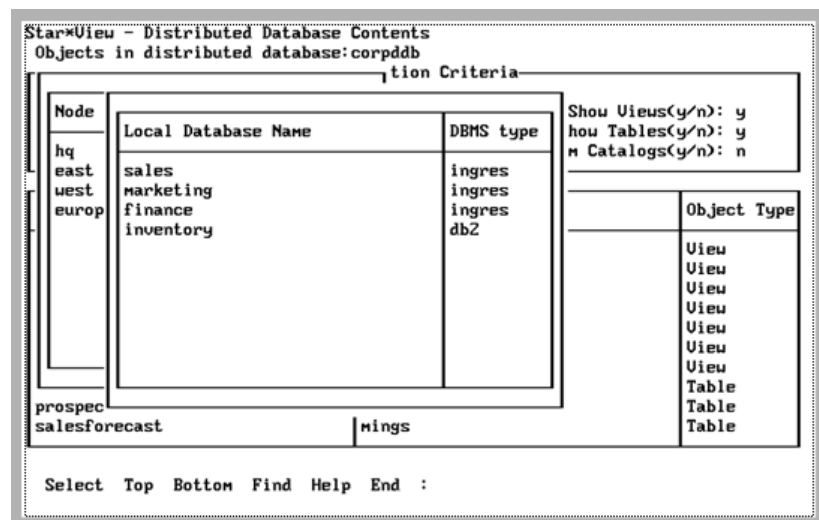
Star*View - Distributed Database Contents
Objects in distributed database: corpddb

tion Criteria

| Node |
|---|
| hq |
| east |
| west |
| europ |

| Local Database Name | DBMS type |
|---|---|
| sales | ingres |
| marketing | ingres |
| finance | ingres |
| inventory | db2 |

Show Views(y/n): y
how Tables(y/n): y
m Catalogs(y/n): n

| Object Type |
|---|
| View |
| View |
| View |
| View |
| View |
| View |
| View |
| Table |
| Table |
| Table |

prospec
salesforecast
mings

Select Top Bottom Find Help End :